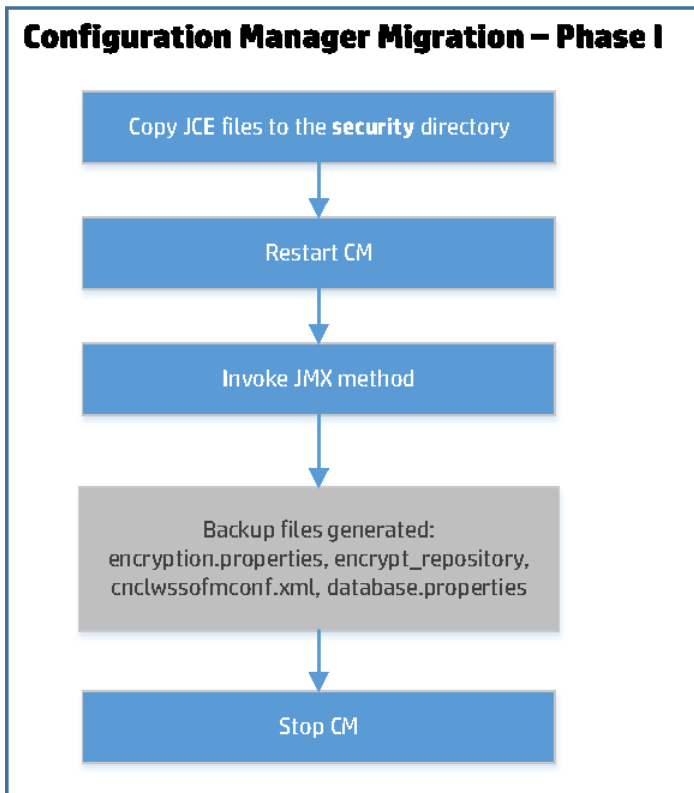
Configuration Manager Migration – Phase I

Copy JCE files to the **security** directory

Restart CM

Invoke JMX method

Backup files generated: encryption.properties, encrypt_repository, cnclwssofmconf.xml, database.properties

Stop CM